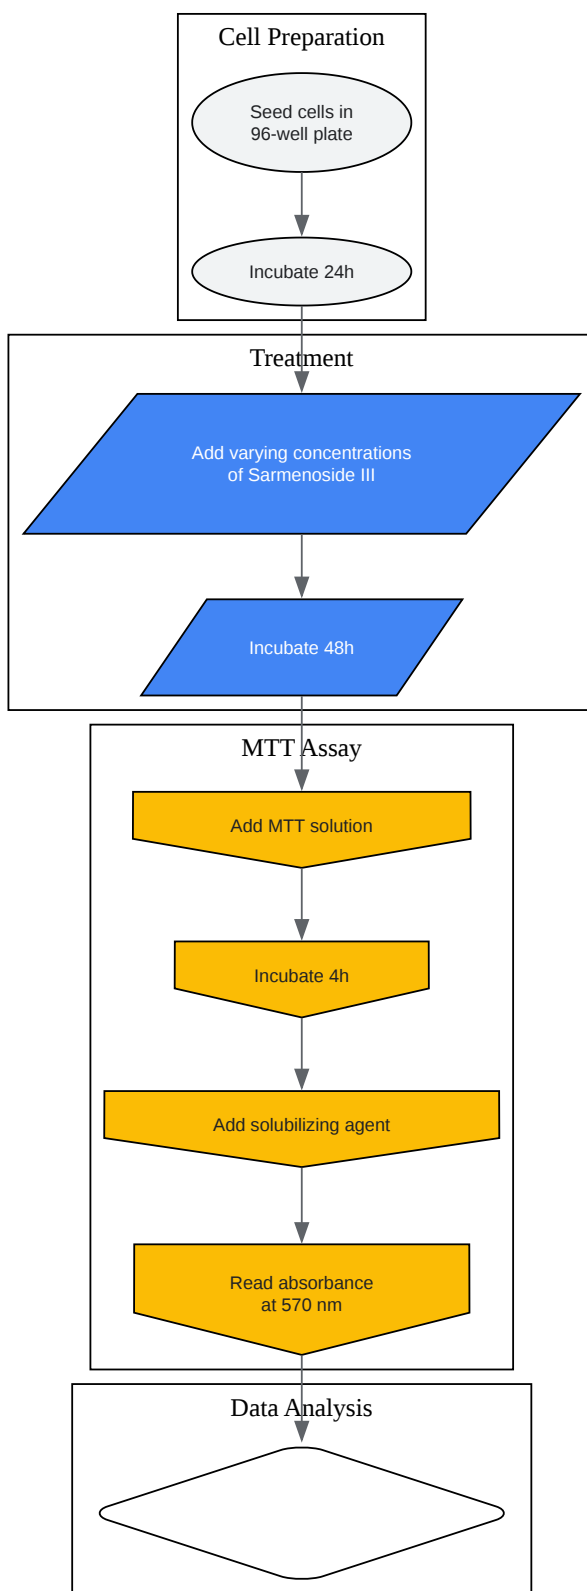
Cell Preparation

Seed cells in 96-well plate

Incubate 24h

Treatment

Add varying concentrations of Sarmenoside III

Incubate 48h

MTT Assay

Add MTT solution

Incubate 4h

Add solubilizing agent

Read absorbance at 570 nm

Data Analysis